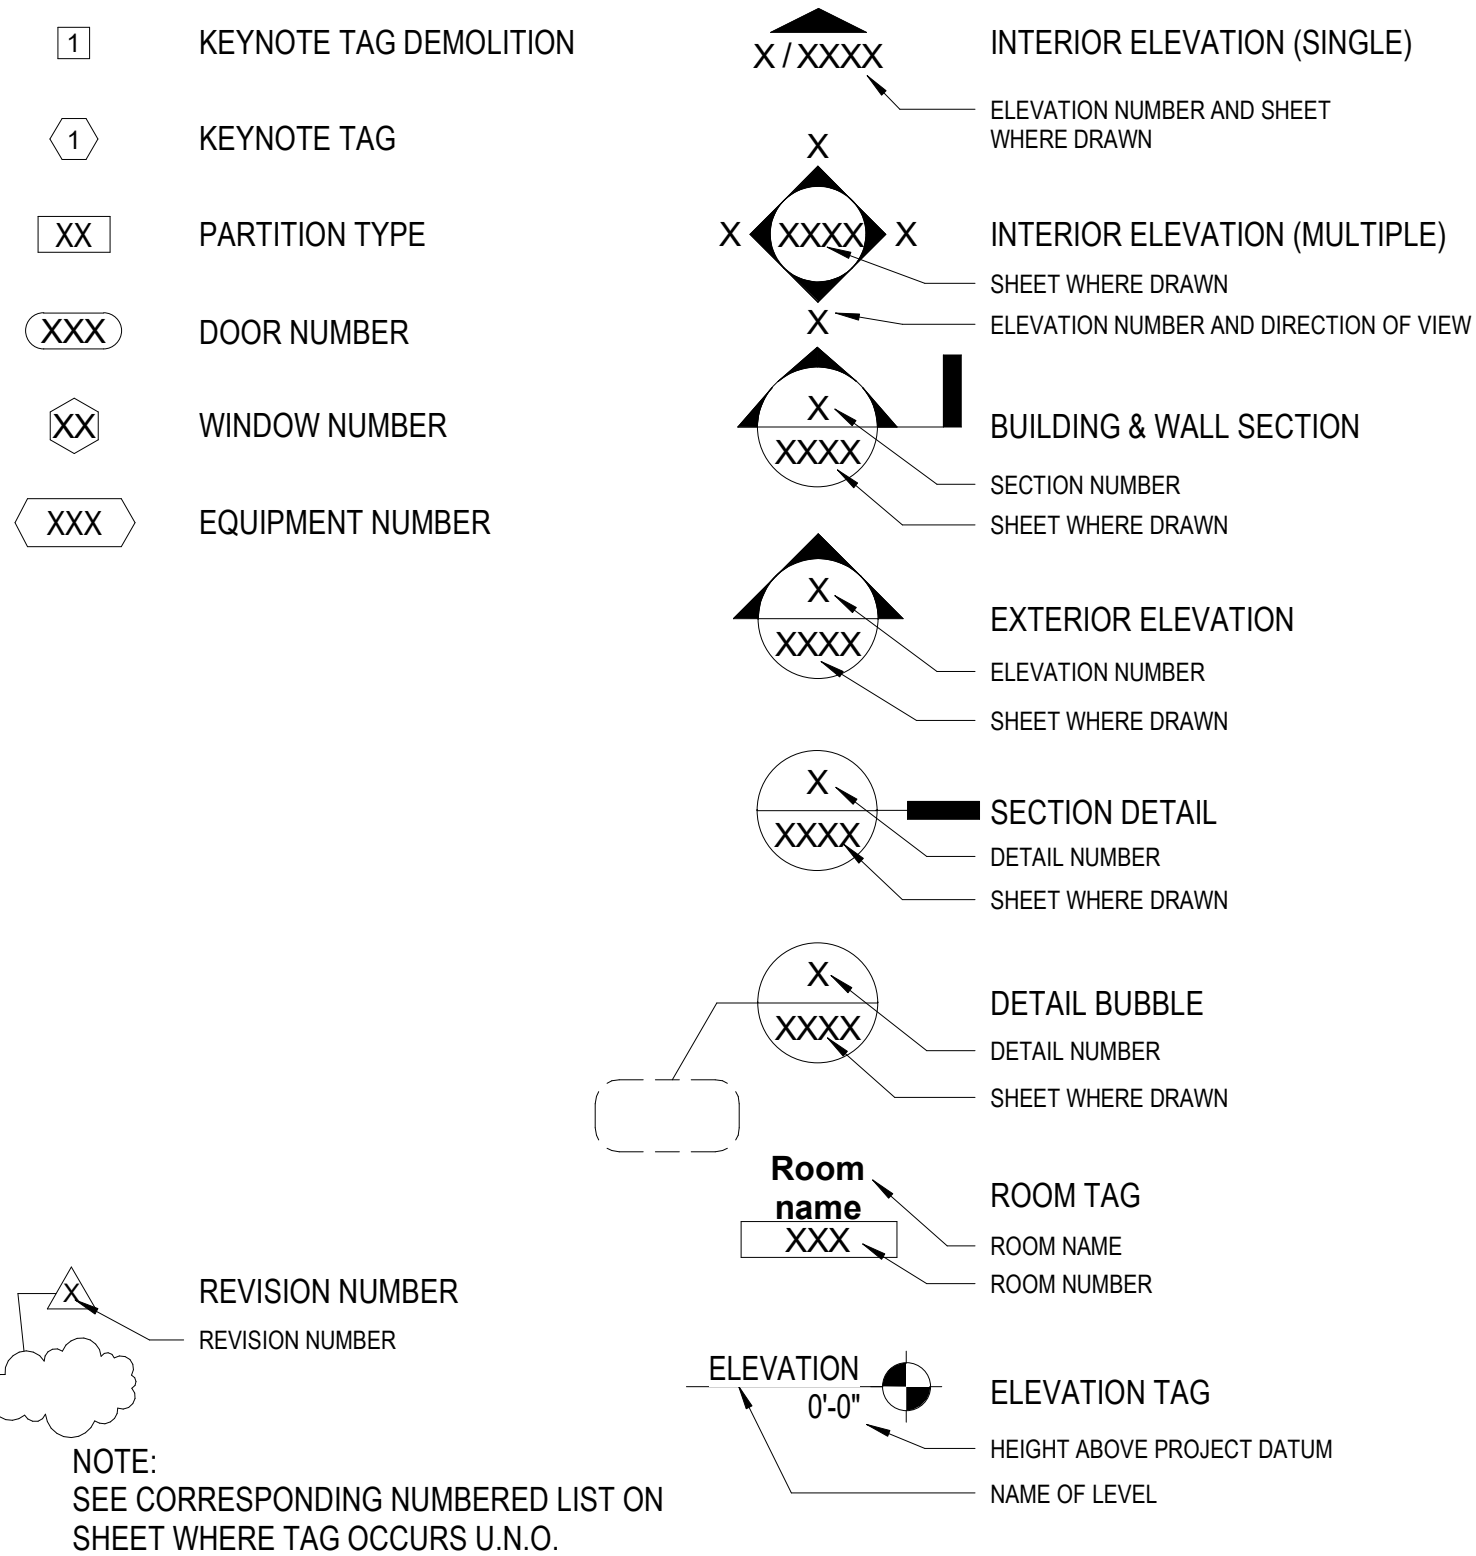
1 KEYNOTE TAG DEMOLITION

1 KEYNOTE TAG

XX PARTITION TYPE

XXX DOOR NUMBER

XX WINDOW NUMBER

XXX EQUIPMENT NUMBER

X / XXXX INTERIOR ELEVATION (SINGLE)
ELEVATION NUMBER AND SHEET WHERE DRAWN

X
X XXXX X INTERIOR ELEVATION (MULTIPLE)
SHEET WHERE DRAWN
X ELEVATION NUMBER AND DIRECTION OF VIEW

X
XXXX BUILDING & WALL SECTION
SECTION NUMBER
SHEET WHERE DRAWN

X
XXXX EXTERIOR ELEVATION
ELEVATION NUMBER
SHEET WHERE DRAWN

X
XXXX SECTION DETAIL
DETAIL NUMBER
SHEET WHERE DRAWN

X
XXXX DETAIL BUBBLE
DETAIL NUMBER
SHEET WHERE DRAWN

Room name
XXX ROOM TAG
ROOM NAME
ROOM NUMBER

X REVISION NUMBER
REVISION NUMBER

ELEVATION
0'-0" ELEVATION TAG
HEIGHT ABOVE PROJECT DATUM
NAME OF LEVEL

NOTE:
SEE CORRESPONDING NUMBERED LIST ON SHEET WHERE TAG OCCURS U.N.O.